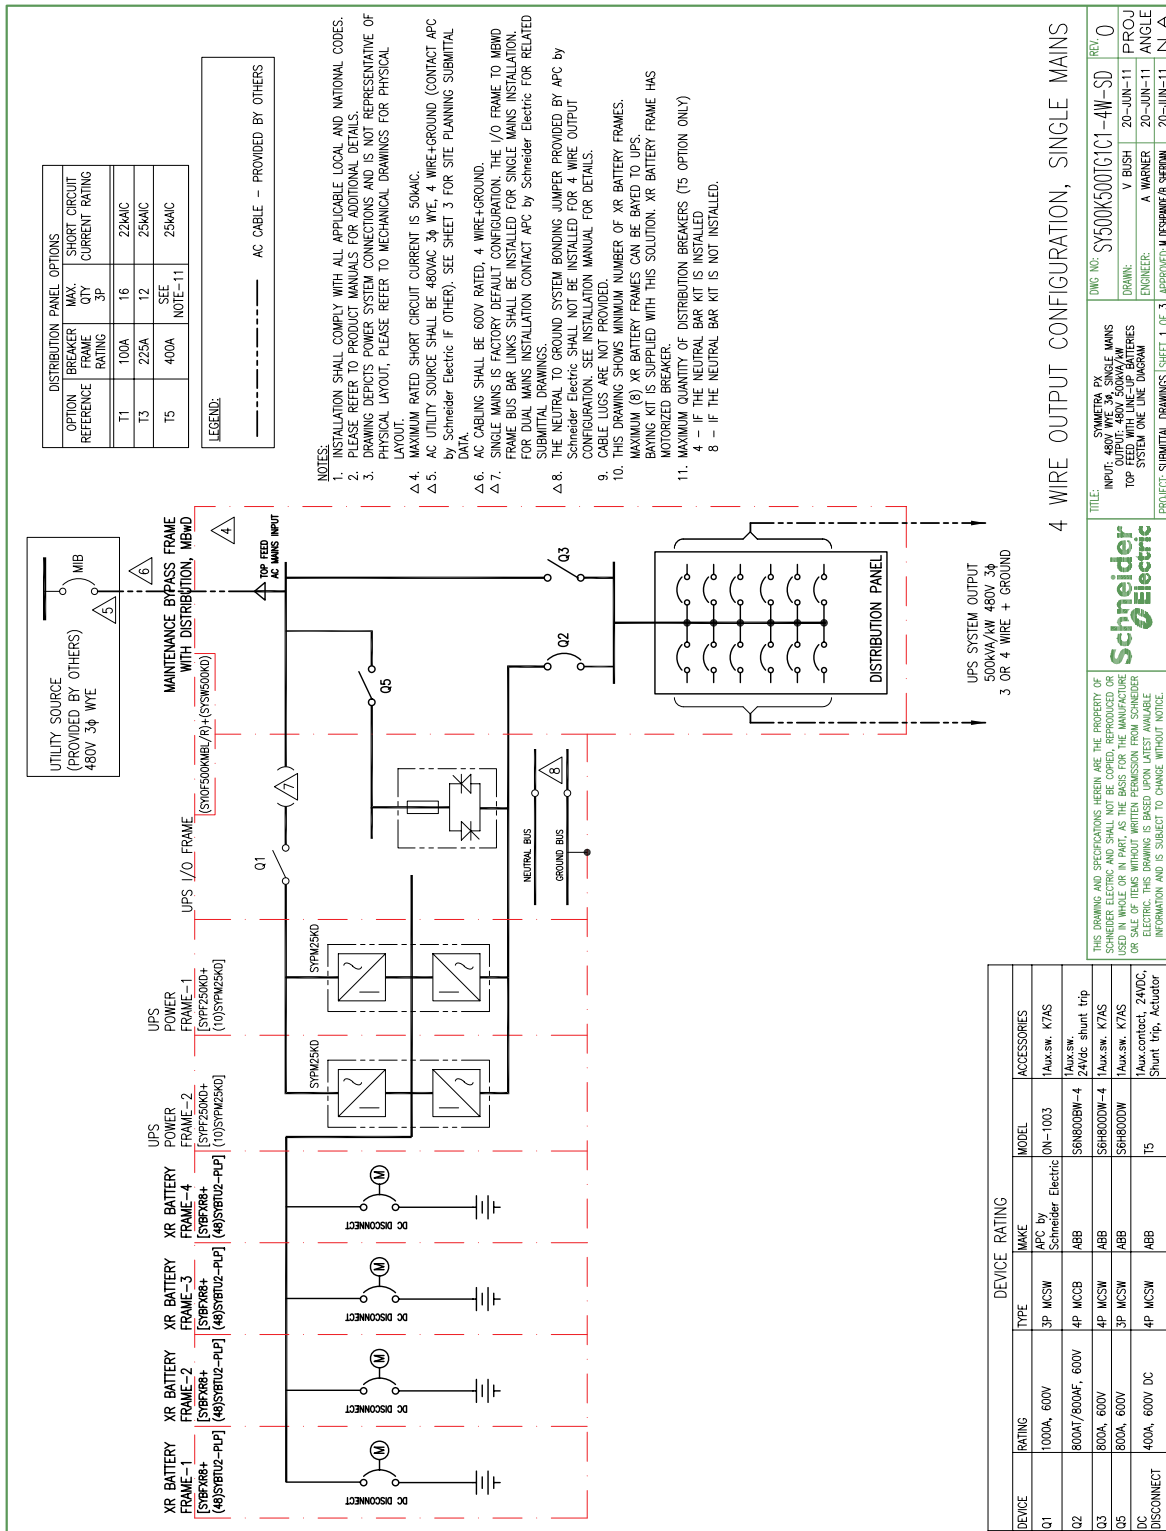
UTILITY SOURCE
(PROVIDED BY OTHERS)
480V 3ϕ WYE

MIB

5

6

MAINTENANCE BYPASS FRAME WITH DISTRIBUTION, MBwD
(SY0F500KMBL/R)+(SYSW500KD)

TOP FEED AC MAINS INPUT

4

Q5

Q2

Q3

DISTRIBUTION PANEL

UPS SYSTEM OUTPUT
500kVA/kW 480V 3ϕ
3 OR 4 WIRE + GROUND

UPS I/O FRAME

7

Q1

8

NEUTRAL BUS

GROUND BUS

UPS POWER FRAME-1
[SYPF250KD+ (10)SYPM25KD]

SYPM25KD

UPS POWER FRAME-2
[SYPF250KD+ (10)SYPM25KD]

SYPM25KD

XR BATTERY FRAME-4
[SYBFXR8+ (48)SYBTU2-PLP]

DC DISCONNECT

XR BATTERY FRAME-3
[SYBFXR8+ (48)SYBTU2-PLP]

DC DISCONNECT

XR BATTERY FRAME-2
[SYBFXR8+ (48)SYBTU2-PLP]

DC DISCONNECT

XR BATTERY FRAME-1
[SYBFXR8+ (48)SYBTU2-PLP]

DC DISCONNECT

DISTRIBUTION PANEL OPTIONS

| OPTION REFERENCE | BREAKER FRAME RATING | MAX. QTY 3P | SHORT CIRCUIT CURRENT RATING |
|---|---|---|---|
| T1 | 100A | 16 | 22kAIC |
| T3 | 225A | 12 | 25kAIC |
| T5 | 400A | SEE NOTE-11 | 25kAIC |

LEGEND:
AC CABLE - PROVIDED BY OTHERS

NOTES:
1. INSTALLATION SHALL COMPLY WITH ALL APPLICABLE LOCAL AND NATIONAL CODES.
2. PLEASE REFER TO PRODUCT MANUALS FOR ADDITIONAL DETAILS.
3. DRAWING DEPICTS POWER SYSTEM CONNECTIONS AND IS NOT REPRESENTATIVE OF PHYSICAL LAYOUT, PLEASE REFER TO MECHANICAL DRAWINGS FOR PHYSICAL LAYOUT.
Δ4. MAXIMUM RATED SHORT CIRCUIT CURRENT IS 50kAIC.
Δ5. AC UTILITY SOURCE SHALL BE 480VAC 3ϕ WYE, 4 WIRE+GROUND (CONTACT APC by Schneider Electric IF OTHER). SEE SHEET 3 FOR SITE PLANNING SUBMITTAL DATA.
Δ6. AC CABLING SHALL BE 600V RATED, 4 WIRE+GROUND.
Δ7. SINGLE MAINS IS FACTORY DEFAULT CONFIGURATION. THE I/O FRAME TO MBWD FRAME BUS BAR LINKS SHALL BE INSTALLED FOR SINGLE MAINS INSTALLATION. FOR DUAL MAINS INSTALLATION CONTACT APC by Schneider Electric FOR RELATED SUBMITTAL DRAWINGS.
Δ8. THE NEUTRAL TO GROUND SYSTEM BONDING JUMPER PROVIDED BY APC by Schneider Electric SHALL NOT BE INSTALLED FOR 4 WIRE OUTPUT CONFIGURATION. SEE INSTALLATION MANUAL FOR DETAILS.
9. CABLE LUGS ARE NOT PROVIDED.
10. THIS DRAWING SHOWS MINIMUM NUMBER OF XR BATTERY FRAMES. MAXIMUM (8) XR BATTERY FRAMES CAN BE BAYED TO UPS. BAYING KIT IS SUPPLIED WITH THIS SOLUTION. XR BATTERY FRAME HAS MOTORIZED BREAKER.
11. MAXIMUM QUANTITY OF DISTRIBUTION BREAKERS (T5 OPTION ONLY)
4 - IF THE NEUTRAL BAR KIT IS INSTALLED.
8 - IF THE NEUTRAL BAR KIT IS NOT INSTALLED.

DEVICE RATING

| DEVICE | RATING | TYPE | MAKE | MODEL | ACCESSORIES |
|---|---|---|---|---|---|
| Q1 | 1000A, 600V | 3P MCSW | APC by Schneider Electric | ON-1003 | 1Aux.sw. K7AS |
| Q2 | 800AT/800AF, 600V | 4P MCCB | ABB | S6N800BW-4 | 1Aux.sw. 24Vdc shunt trip |
| Q3 | 800A, 600V | 4P MCSW | ABB | S6H800DW-4 | 1Aux.sw. K7AS |
| Q5 | 800A, 600V | 3P MCSW | ABB | S6H800DW | 1Aux.sw. K7AS |
| DC DISCONNECT | 400A, 600V DC | 4P MCSW | ABB | T5 | 1Aux.contact, 24VDC, Shunt trip, Actuator |

THIS DRAWING AND SPECIFICATIONS HEREIN ARE THE PROPERTY OF SCHNEIDER ELECTRIC AND SHALL NOT BE COPIED, REPRODUCED OR USED IN WHOLE OR IN PART, AS THE BASIS FOR THE MANUFACTURE OR SALE OF ITEMS WITHOUT WRITTEN PERMISSION FROM SCHNEIDER ELECTRIC. THIS DRAWING IS BASED UPON LATEST AVAILABLE INFORMATION AND IS SUBJECT TO CHANGE WITHOUT NOTICE.

Schneider Electric

TITLE:
SYMMETRA PX
INPUT: 480V WYE 3ϕ, SINGLE MAINS
OUTPUT: 480V, 500kVA/kW
TOP FEED WITH LINE-UP BATTERIES
SYSTEM ONE LINE DIAGRAM

PROJECT: SUBMITTAL DRAWINGS SHEET 1 OF 3

DWG NO: SY500K500TG1C1-4W-SD
REV. 0

DRAWN: V BUSH 20-JUN-11
ENGINEER: A WARNER 20-JUN-11
APPROVED: M DESHAWE/R SHERIDAN 20-JUN-11

PROJ ANGLE N/A

4 WIRE OUTPUT CONFIGURATION, SINGLE MAINS